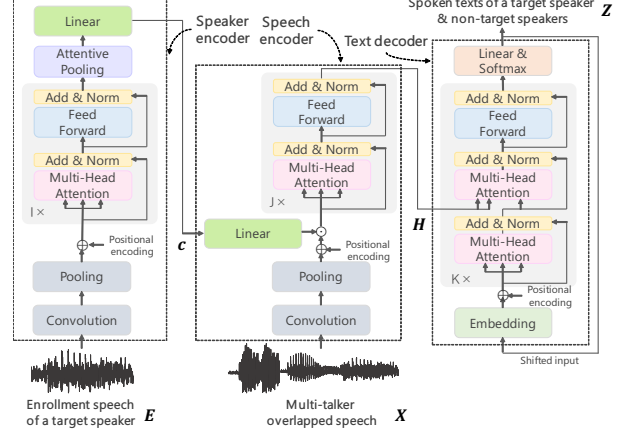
Spoken texts of a target speaker & non-target speakers $Z$

Speaker encoder

Speech encoder

Text decoder

Linear

Attentive Pooling

Add & Norm

Feed Forward

Add & Norm

Multi-Head Attention

I ×

Positional encoding

Pooling

Convolution

Enrollment speech of a target speaker $E$

$c$

Linear

Add & Norm

Feed Forward

Add & Norm

Multi-Head Attention

J ×

Positional encoding

Pooling

Convolution

Multi-talker overlapped speech $X$

$H$

Linear & Softmax

Add & Norm

Feed Forward

Add & Norm

Multi-Head Attention

Add & Norm

Multi-Head Attention

K ×

Positional encoding

Embedding

Shifted input